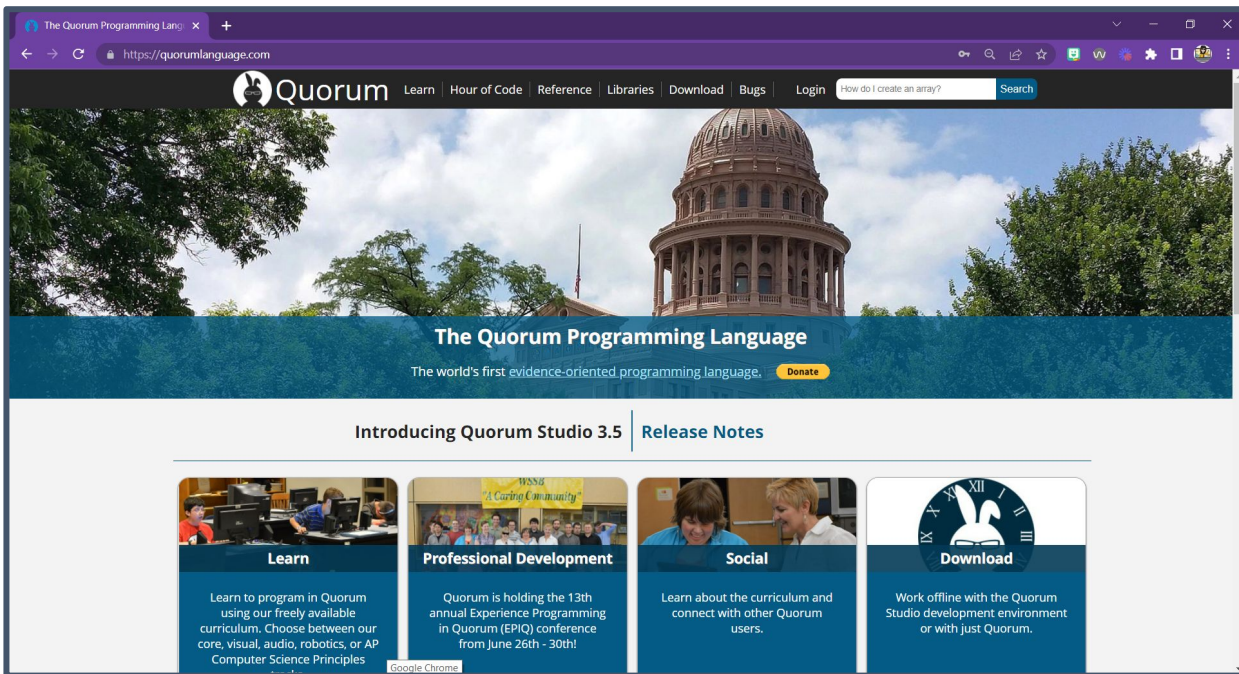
The Quorum Programming Lang ×
+
https://quorumlanguage.com

Quorum Learn | Hour of Code | Reference | Libraries | Download | Bugs | Login How do I create an array? Search

The Quorum Programming Language

The world's first evidence-oriented programming language. Donate

Introducing Quorum Studio 3.5 | Release Notes

WSSB "A Caring Community"

Learn

Learn to program in Quorum using our freely available curriculum. Choose between our core, visual, audio, robotics, or AP Computer Science Principles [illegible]

Professional Development

Quorum is holding the 13th annual Experience Programming in Quorum (EPIQ) conference from June 26th - 30th!

Social

Learn about the curriculum and connect with other Quorum users.

Download

Work offline with the Quorum Studio development environment or with just Quorum.

Google Chrome